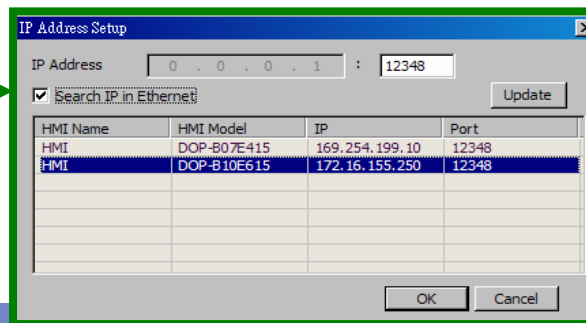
IP Address Setup

IP Address 0 . 0 . 0 . 1 : 12348

Search IP in Ethernet

Update

| HMI Name | HMI Model | IP | Port |
|---|---|---|---|
| HMI | DOP-B07E415 | 169.254.199.10 | 12348 |
| HMI | DOP-B10E615 | 172.16.155.250 | 12348 |

OK Cancel